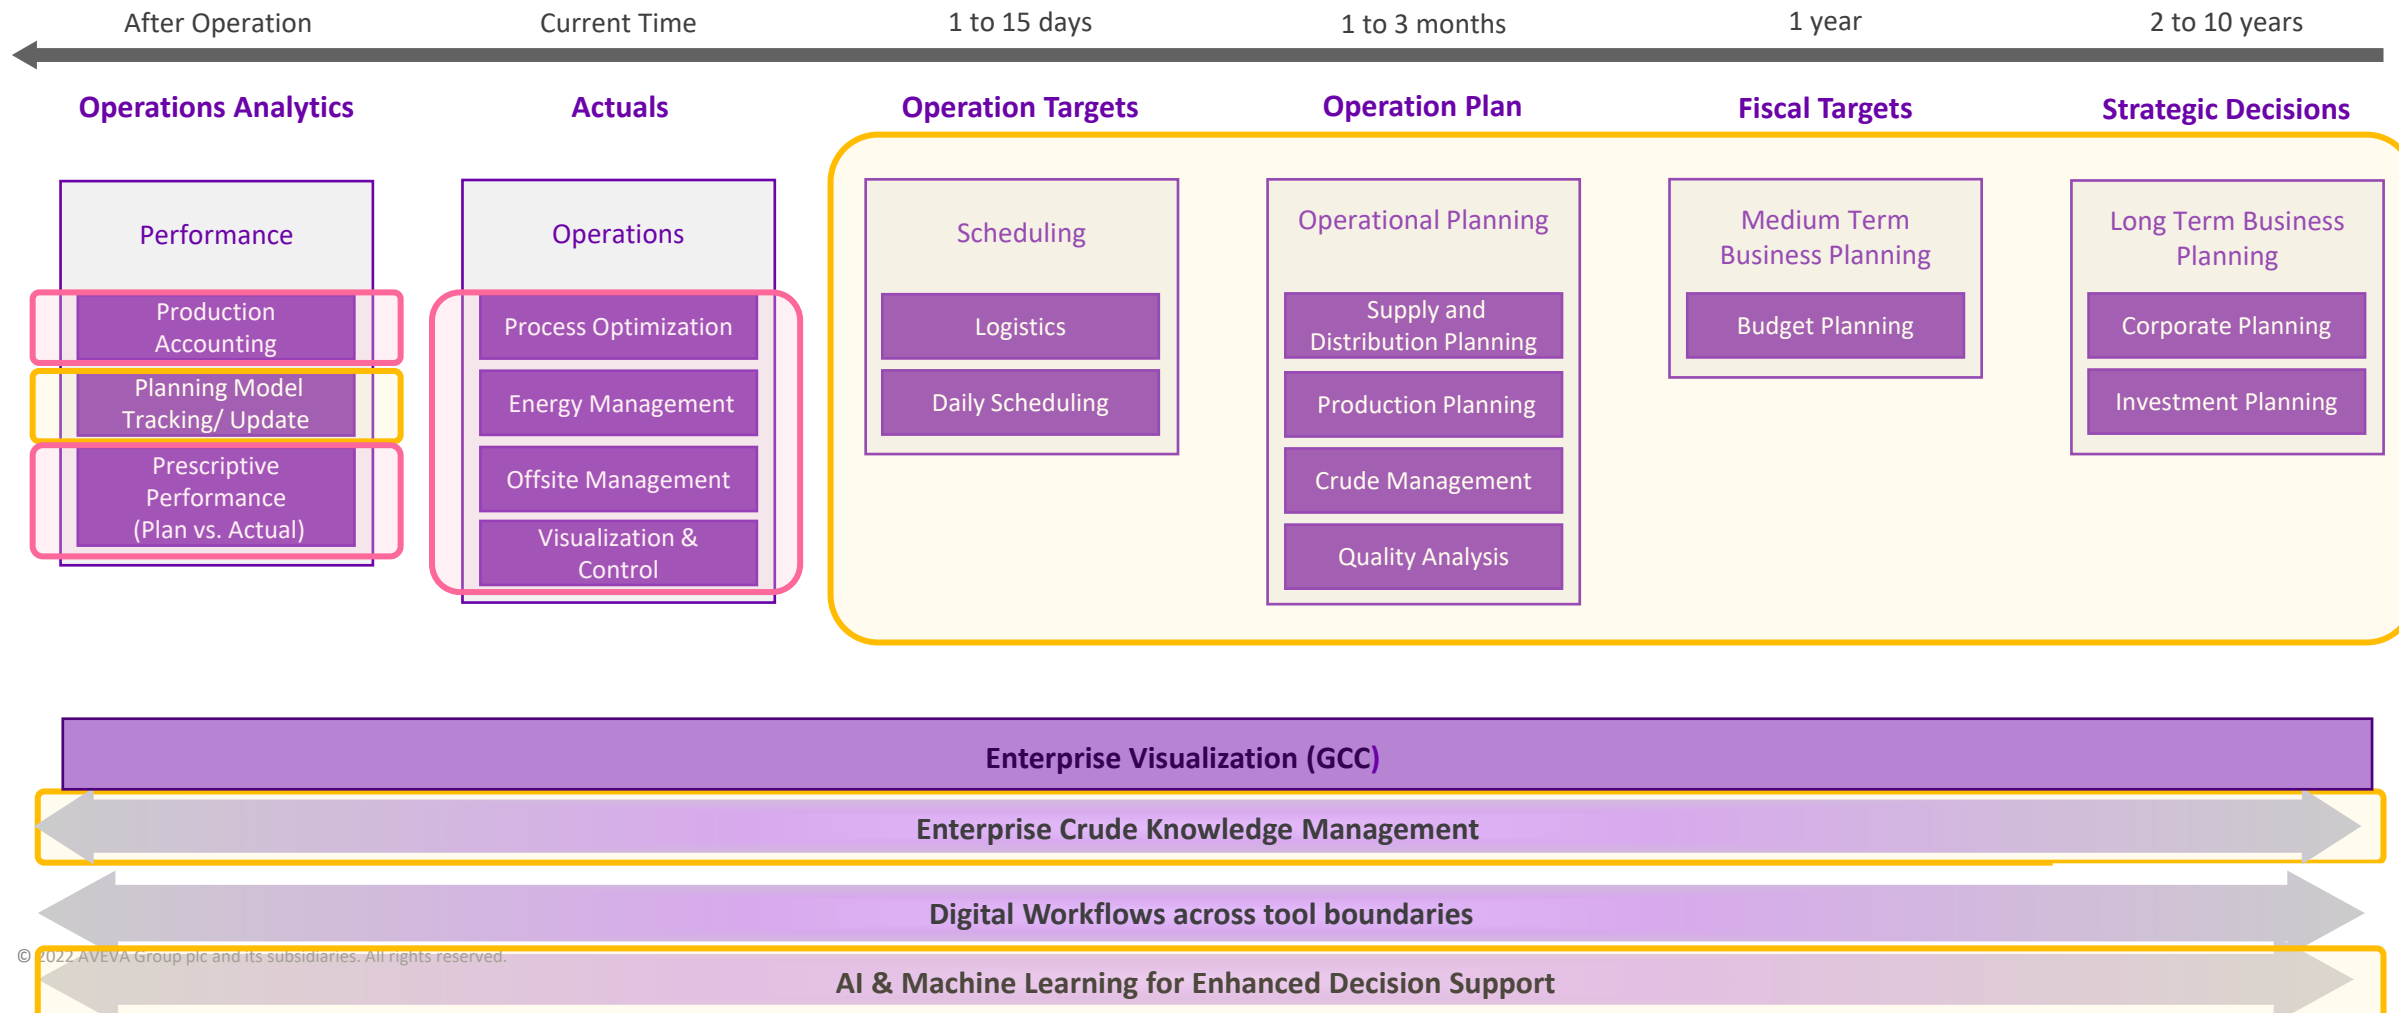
After Operation | Current Time | 1 to 15 days | 1 to 3 months | 1 year | 2 to 10 years

Operations Analytics

Performance

Production Accounting

Planning Model Tracking/ Update

Prescriptive Performance (Plan vs. Actual)

Actuals

Operations

Process Optimization

Energy Management

Offsite Management

Visualization & Control

Operation Targets

Scheduling

Logistics

Daily Scheduling

Operation Plan

Operational Planning

Supply and Distribution Planning

Production Planning

Crude Management

Quality Analysis

Fiscal Targets

Medium Term Business Planning

Budget Planning

Strategic Decisions

Long Term Business Planning

Corporate Planning

Investment Planning

Enterprise Visualization (GCC)

Enterprise Crude Knowledge Management

Digital Workflows across tool boundaries

© 2022 AVEVA Group plc and its subsidiaries. All rights reserved.

AI & Machine Learning for Enhanced Decision Support